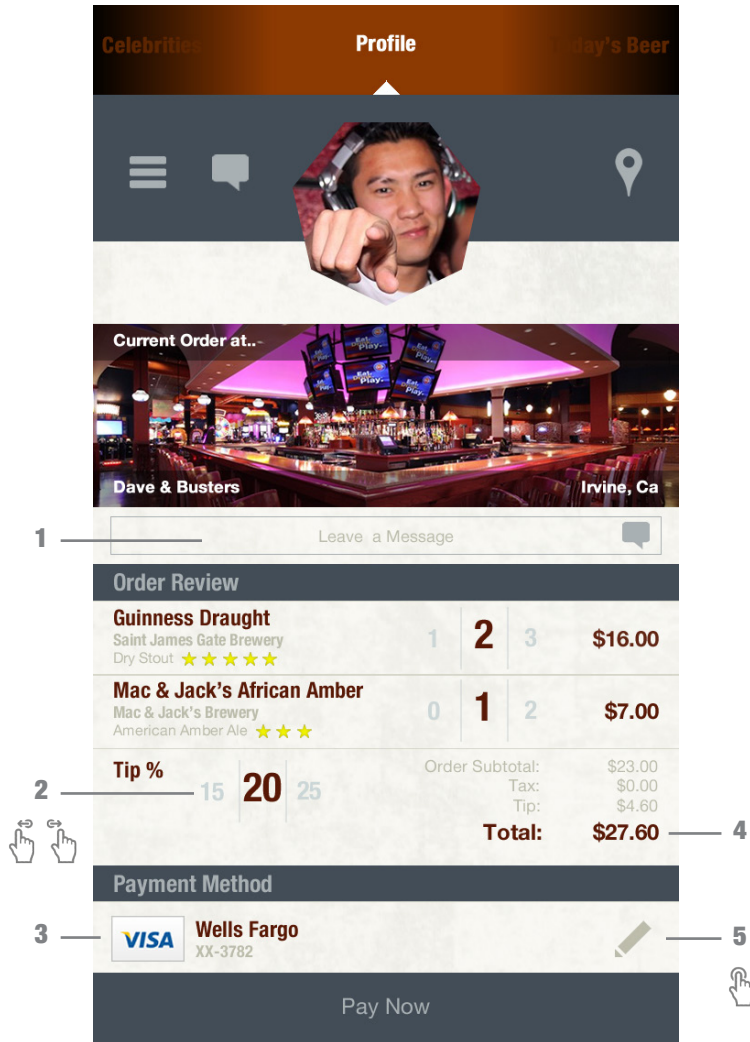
Celebrities Profile Today's Beer

Current Order at..

Dave & Busters Irvine, Ca

1

Leave a Message

Order Review

Guinness Draught
Saint James Gate Brewery
Dry Stout ★★★★★

1 2 3 $16.00

Mac & Jack's African Amber
Mac & Jack's Brewery
American Amber Ale ★★★

0 1 2 $7.00

Tip %

2

15 20 25

Order Subtotal: $23.00
Tax: $0.00
Tip: $4.60
Total: $27.60

4

Payment Method

3

VISA Wells Fargo
XX-3782

5

Pay Now